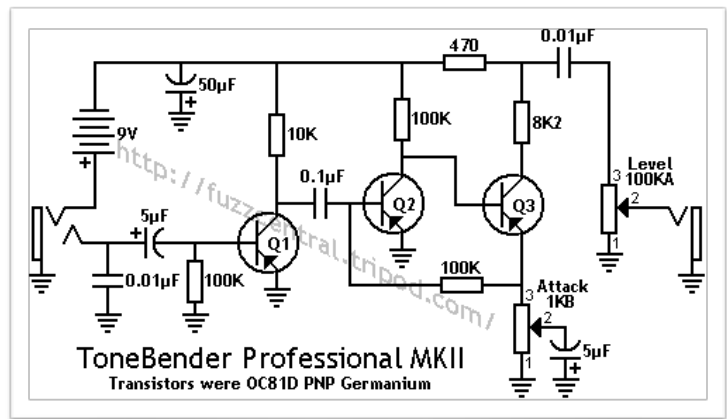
470
0.01µF
50µF
9V
+
10K
100K
8K2
http://fuzzcentral.tripod.com/
0.1µF
Level
100KA
3
2
1
5µF
+
Q1
Q2
Q3
0.01µF
100K
100K
Attack
1KB
3
2
1
5µF
+
ToneBender Professional MKII
Transistors were OC81D PNP Germanium